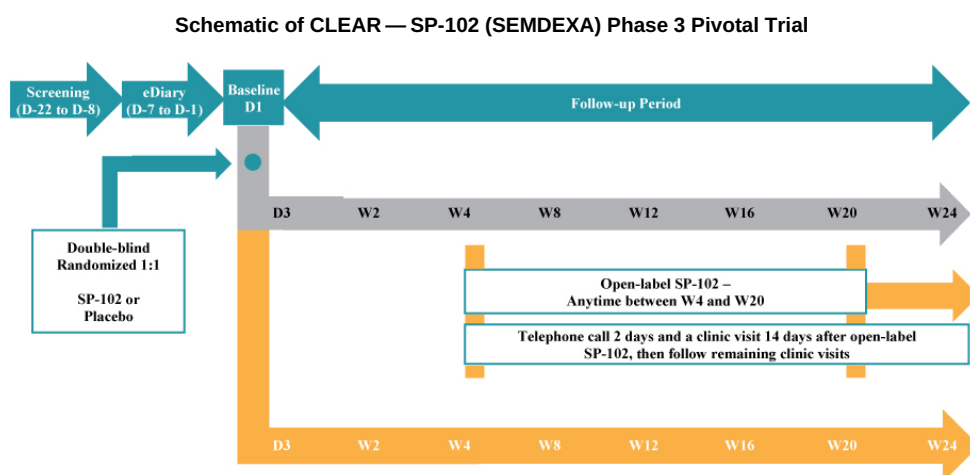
Schematic of CLEAR — SP-102 (SEMDEXA) Phase 3 Pivotal Trial

Screening (D-22 to D-8)

eDiary (D-7 to D-1)

Baseline D1

Follow-up Period

Double-blind Randomized 1:1

SP-102 or Placebo

D3 W2 W4 W8 W12 W16 W20 W24

Open-label SP-102 – Anytime between W4 and W20

Telephone call 2 days and a clinic visit 14 days after open-label SP-102, then follow remaining clinic visits

D3 W2 W4 W8 W12 W16 W20 W24